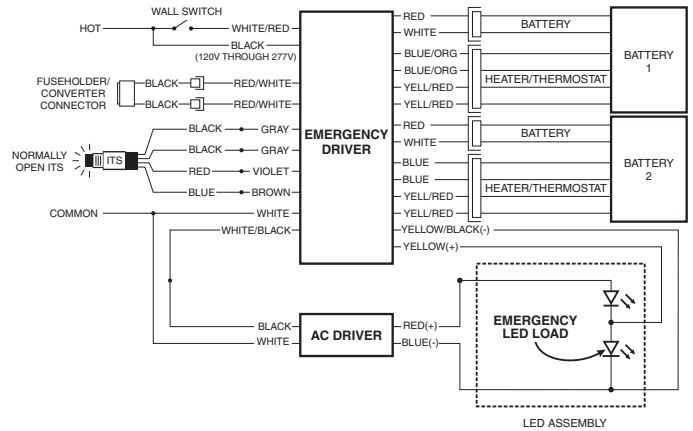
WALL SWITCH

HOT

WHITE/RED

BLACK
(120V THROUGH 277V)

FUSEHOLDER/
CONVERTER
CONNECTOR

BLACK

RED/WHITE

BLACK

RED/WHITE

NORMALLY
OPEN ITS

ITS

BLACK

GRAY

BLACK

GRAY

RED

VIOLET

BLUE

BROWN

COMMON

WHITE

WHITE/BLACK

EMERGENCY
DRIVER

RED

WHITE

BATTERY

BLUE/ORG

BLUE/ORG

HEATER/THERMOSTAT

YELL/RED

YELL/RED

BATTERY
1

RED

WHITE

BATTERY

BLUE

BLUE

HEATER/THERMOSTAT

YELL/RED

YELL/RED

BATTERY
2

YELLOW/BLACK(-)

YELLOW(+)

BLACK

WHITE

AC DRIVER

RED(+)

BLUE(-)

EMERGENCY
LED LOAD

LED ASSEMBLY